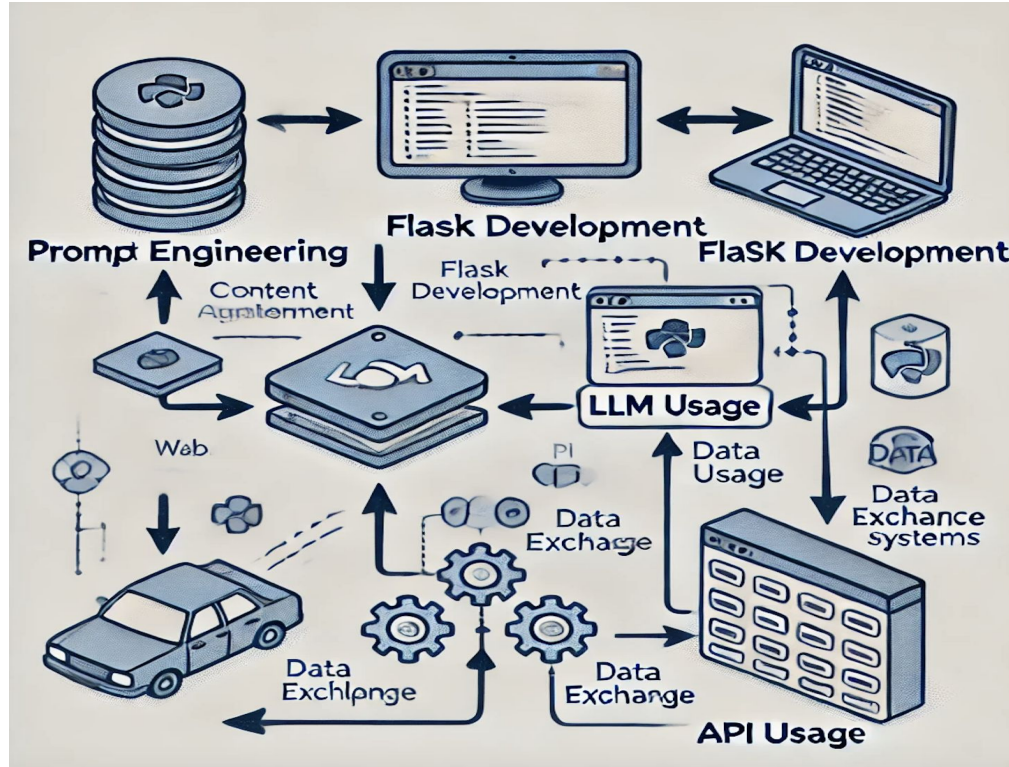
Flask Development

Prompt Engineering

FlaSK Development

Content Agratement

Flask Development

LLM Usage

Web

PI

Data Usage

DATA

Data Exchance systems

Data Exchange

Data Exchlpnge

Data Exchange

API Usage